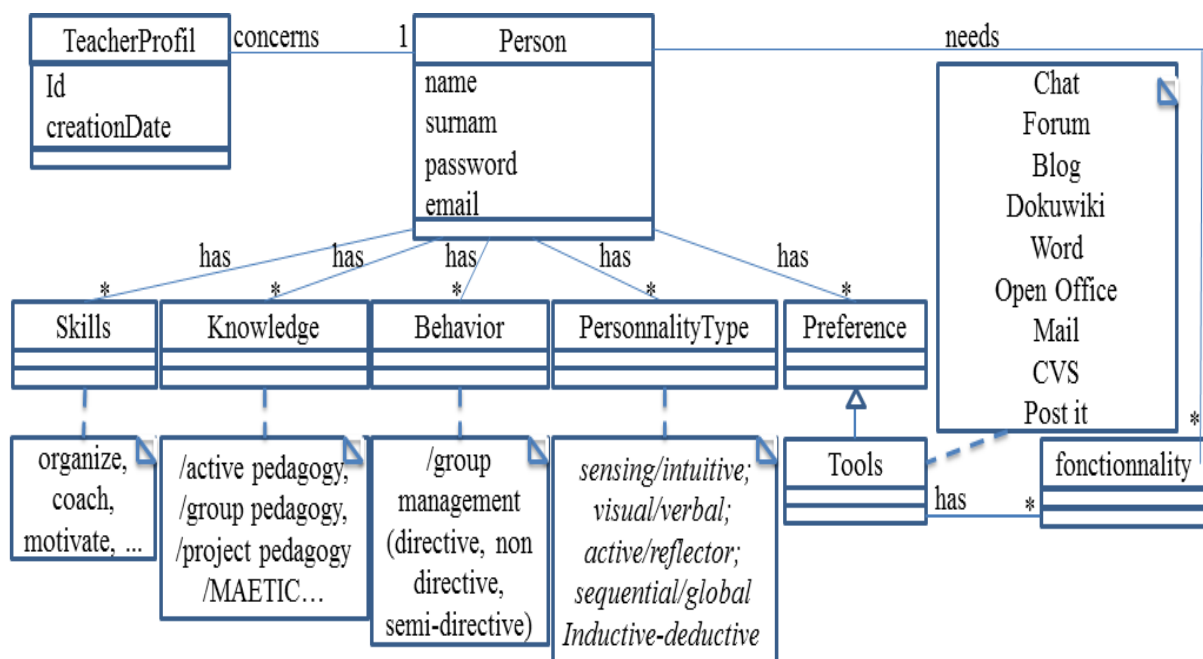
TeacherProfil
Id
creationDate

concerns
1

Person
name
surnam
password
email

needs

Chat
Forum
Blog
Dokuwiki
Word
Open Office
Mail
CVS
Post it

has
has
has
has
has
*
*
*
*
*

Skills
Knowledge
Behavior
PersonnalityType
Preference

organize, coach, motivate, ...

/active pedagogy, /group pedagogy, /project pedagogy /MAETIC…

/group management (directive, non directive, semi-directive)

*sensing/intuitive; visual/verbal; active/reflector; sequential/global Inductive-deductive*

Tools
has
*
fonctionnality
*